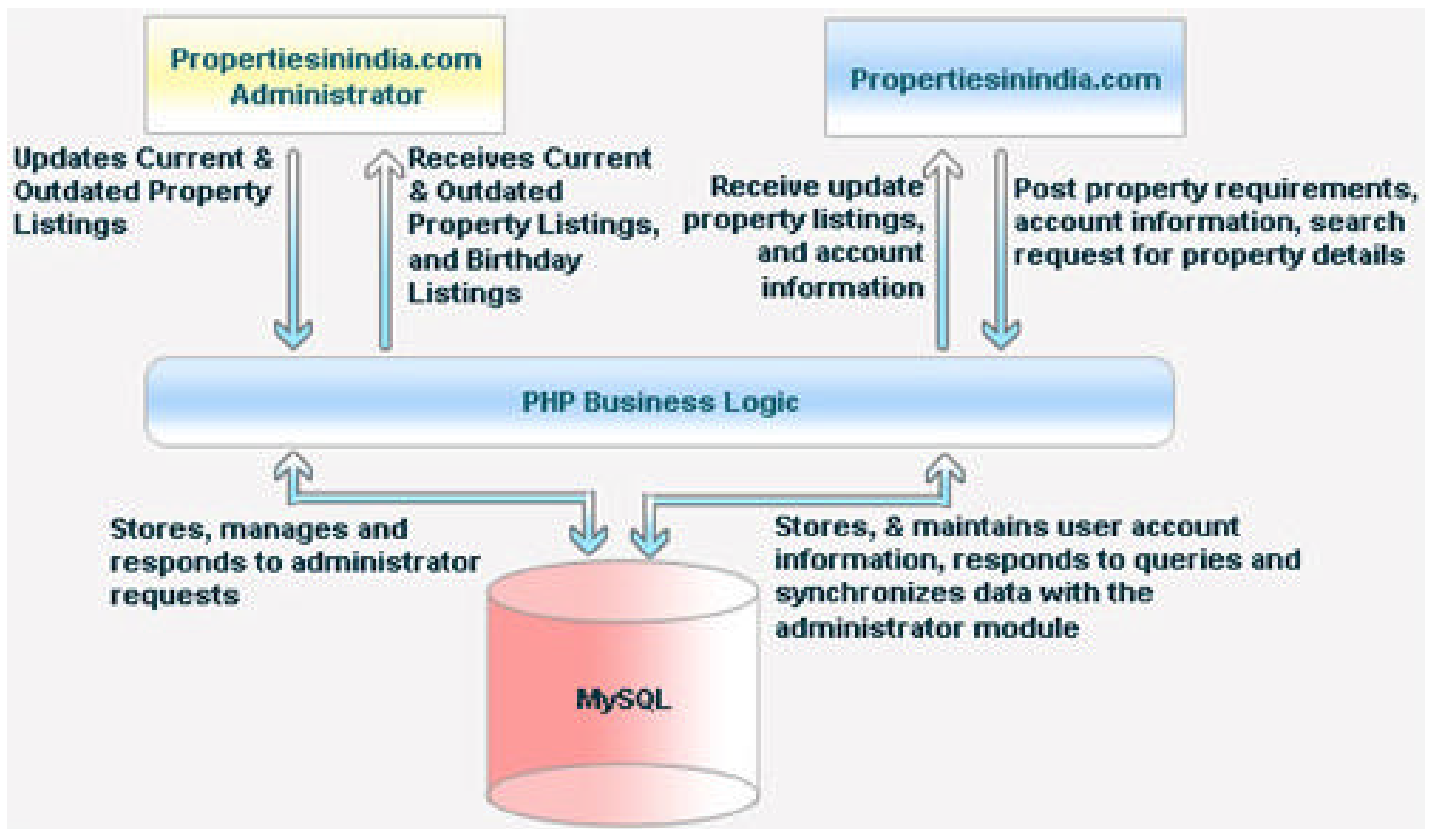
Propertiesinindia.com Administrator

Propertiesinindia.com

Updates Current & Outdated Property Listings

Receives Current & Outdated Property Listings, and Birthday Listings

Receive update property listings, and account information

Post property requirements, account information, search request for property details

PHP Business Logic

Stores, manages and responds to administrator requests

Stores, & maintains user account information, responds to queries and synchronizes data with the administrator module

MySQL